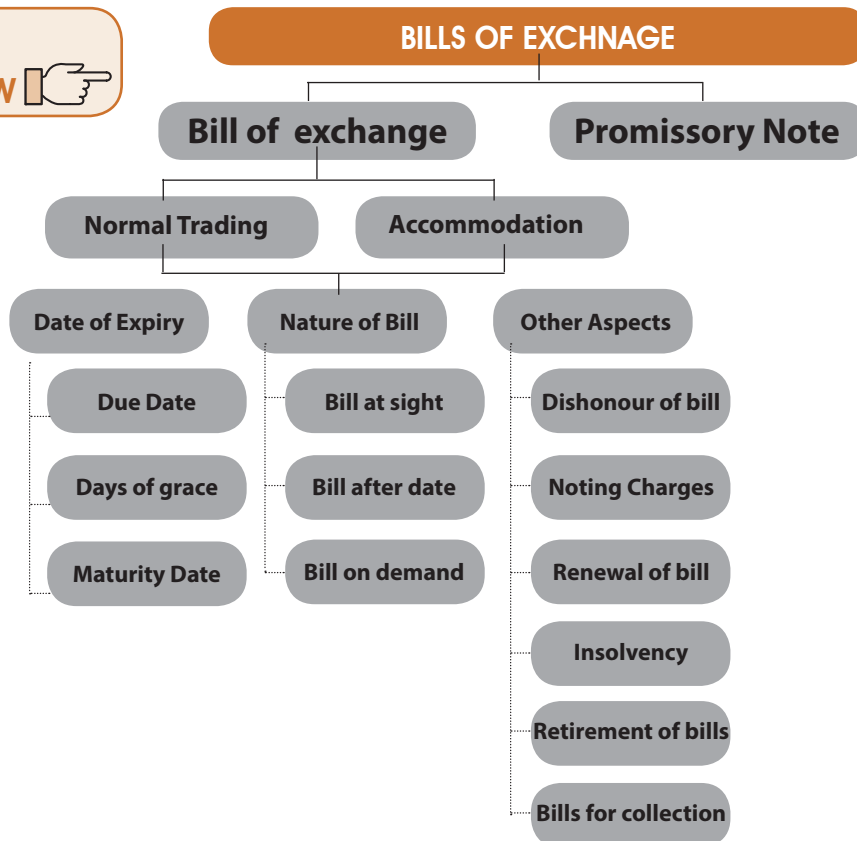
W

BILLS OF EXCHNAGE

Bill of exchange

Promissory Note

Normal Trading

Accommodation

Date of Expiry

Due Date

Days of grace

Maturity Date

Nature of Bill

Bill at sight

Bill after date

Bill on demand

Other Aspects

Dishonour of bill

Noting Charges

Renewal of bill

Insolvency

Retirement of bills

Bills for collection